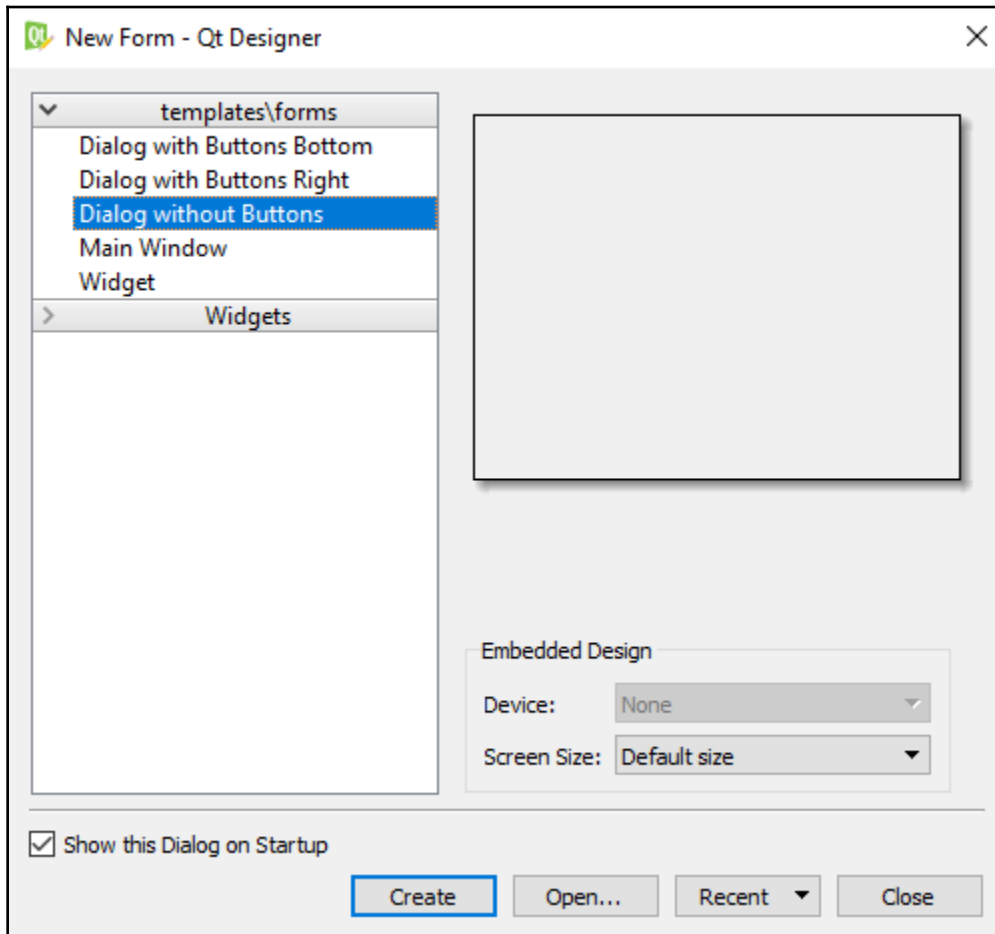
New Form - Qt Designer

templates\forms
Dialog with Buttons Bottom
Dialog with Buttons Right
Dialog without Buttons
Main Window
Widget
Widgets

Embedded Design
Device: None
Screen Size: Default size

Show this Dialog on Startup

Create
Open...
Recent
Close